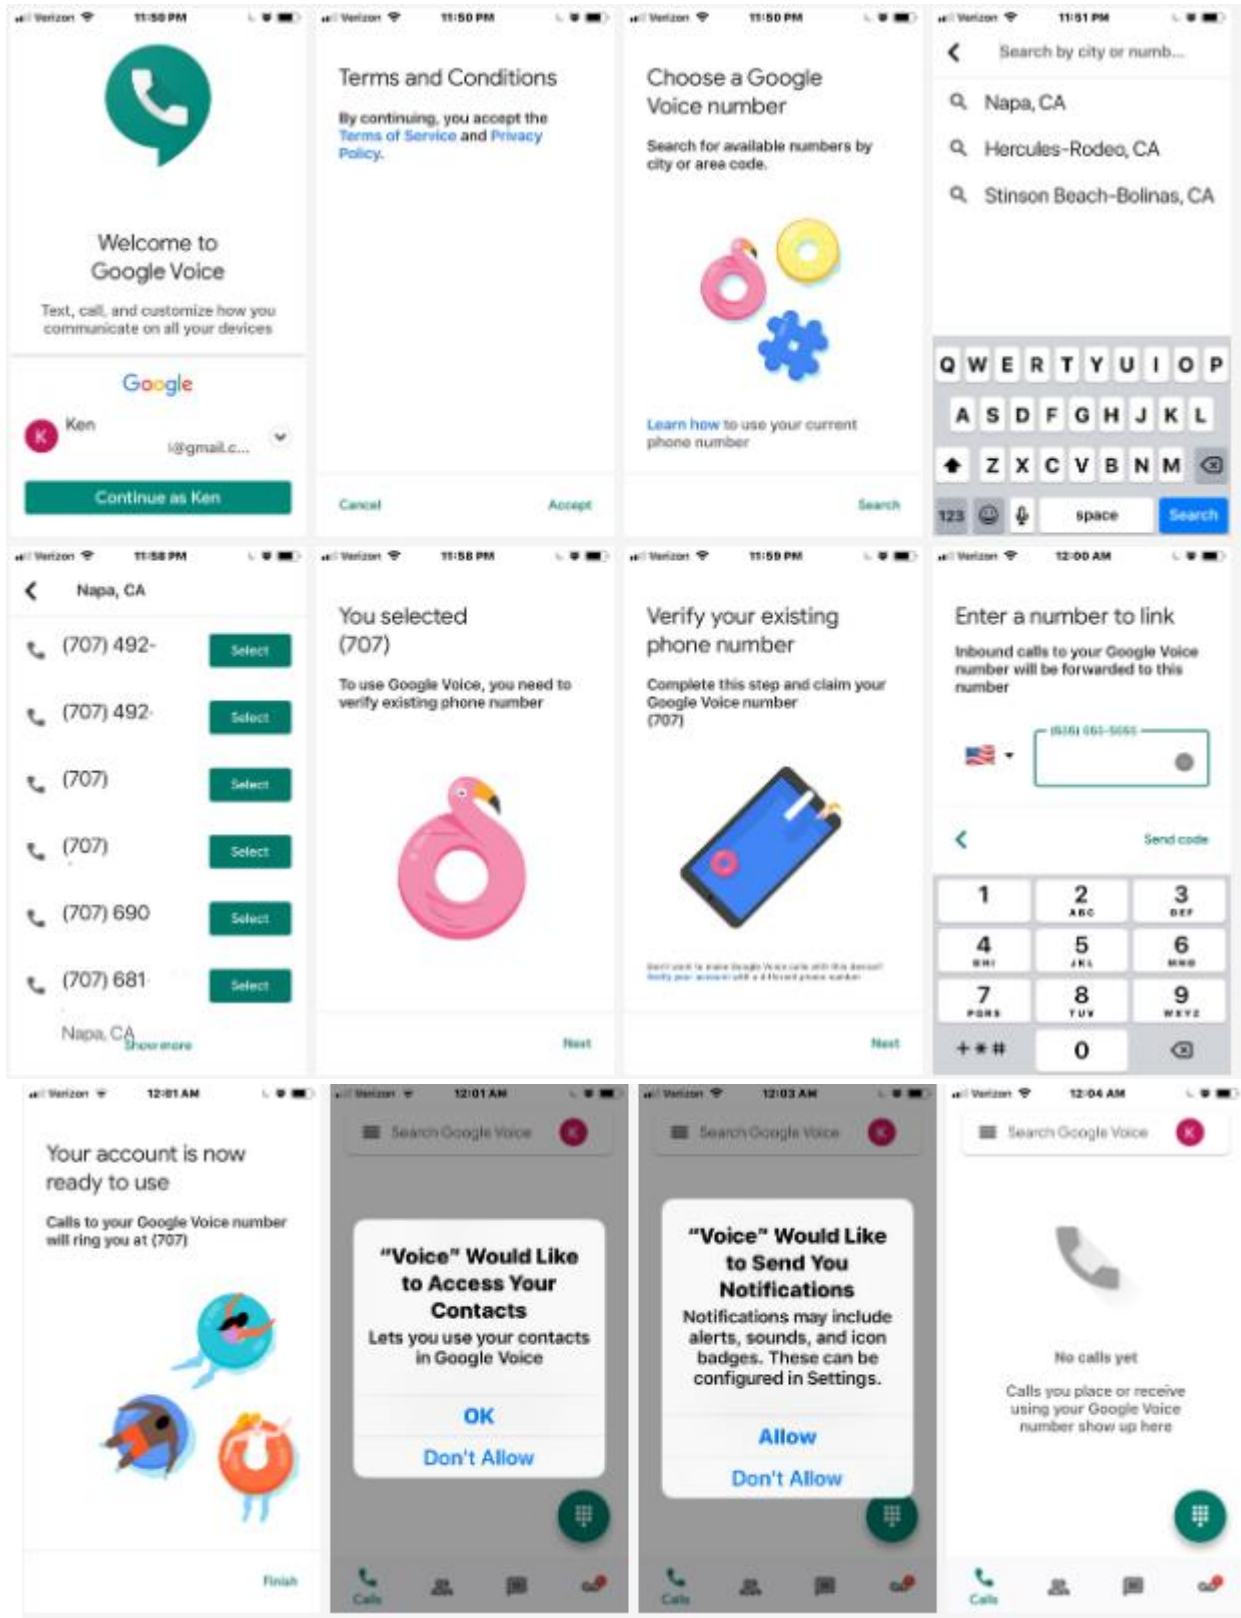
Verizon 11:50 PM

Welcome to Google Voice

Text, call, and customize how you communicate on all your devices

Google

K Ken
@gmail.c...

Continue as Ken

Verizon 11:50 PM

Terms and Conditions

By continuing, you accept the Terms of Service and Privacy Policy.

Cancel
Accept

Verizon 11:50 PM

Choose a Google Voice number

Search for available numbers by city or area code.

Learn how to use your current phone number

Search

Verizon 11:51 PM

Search by city or numb...

Napa, CA
Hercules-Rodeo, CA
Stinson Beach-Bolinas, CA

Q W E R T Y U I O P
A S D F G H J K L
Z X C V B N M
123 space Search

Verizon 11:58 PM

Napa, CA

(707) 492- Select
(707) 492- Select
(707) Select
(707) Select
(707) 690 Select
(707) 681 Select
Napa, CA
Show more

Verizon 11:58 PM

You selected (707)

To use Google Voice, you need to verify existing phone number

Next

Verizon 11:59 PM

Verify your existing phone number

Complete this step and claim your Google Voice number (707)

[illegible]

Next

Verizon 12:00 AM

Enter a number to link

Inbound calls to your Google Voice number will be forwarded to this number

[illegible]

Send code

1
2 ABC
3 DEF
4 GHI
5 JKL
6 MNO
7 PQRS
8 TUV
9 WXYZ
+*#
0

Verizon 12:01 AM

Your account is now ready to use

Calls to your Google Voice number will ring you at (707)

Finish

Verizon 12:01 AM

Search Google Voice

"Voice" Would Like to Access Your Contacts
Lets you use your contacts in Google Voice

OK
Don't Allow

Calls

Verizon 12:03 AM

Search Google Voice

"Voice" Would Like to Send You Notifications
Notifications may include alerts, sounds, and icon badges. These can be configured in Settings.

Allow
Don't Allow

Calls

Verizon 12:04 AM

Search Google Voice

No calls yet

Calls you place or receive using your Google Voice number show up here

Calls